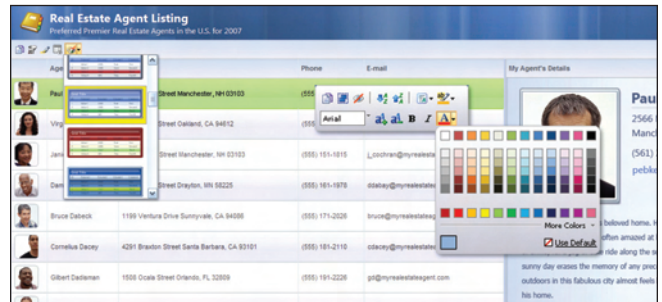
Real Estate Agent Listing
Preferred Premier Real Estate Agents in the U.S. for 2007

Age

Phone

E-mail

My Agent's Details

Paul

Street Manchester, NH 03103

(555)

Street Oakland, CA 94612

Arial

Street Manchester, NH 03103

(555) 151-1515

j_cochran@myrealestat

Street Drayton, ND 58225

(555) 161-1978

ddabay@myrealestat

Bruce Dabeck

1199 Ventura Drive Sunnyvale, CA 94086

(555) 171-2026

bruce@myrealestat

Cornelius Dacey

4291 Braxton Street Santa Barbara, CA 93101

(555) 181-2116

cdacey@myrealestat

Gilbert Dadleman

1500 Ocala Street Orlando, FL 32809

(555) 191-2215

gd@myrealestateagent.com

Pau

2566

(561)

pebk

More Colors

Use Default

beloved home.

often amazed at

ride along the s

sunny day erases the memory of any prec

outdoors in this fabulous city almost feel

his home.